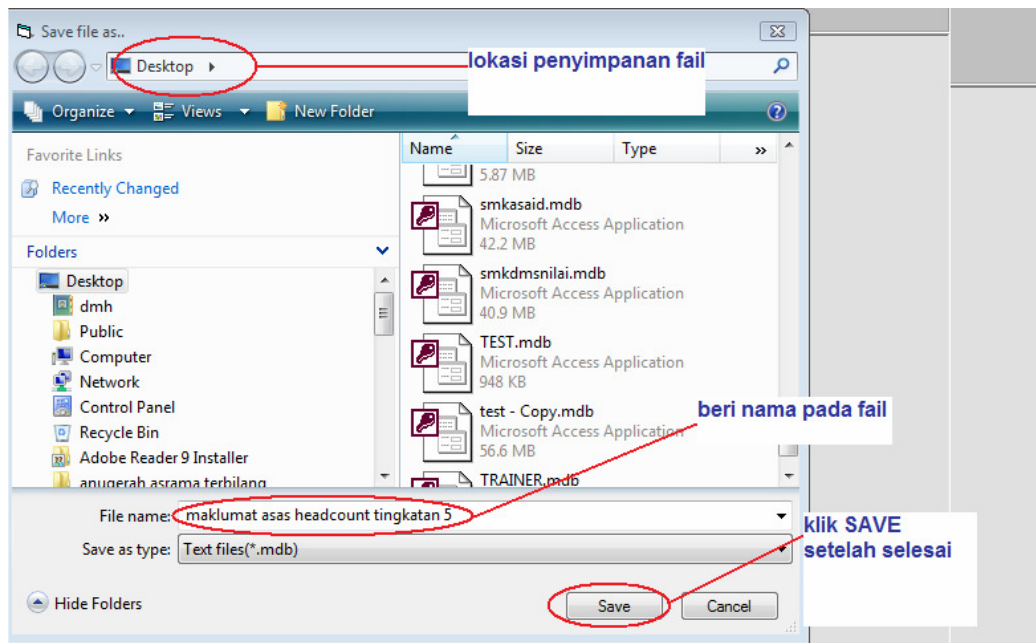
Save file as..

Desktop ▸

lokasi penyimpanan fail

Organize ▾ Views ▾ New Folder

Favorite Links
Recently Changed
More »

Folders
Desktop
dmh
Public
Computer
Network
Control Panel
Recycle Bin
Adobe Reader 9 Installer
anugerah asrama terbilang

| Name | Size | Type | » |
|---|---|---|---|

5.87 MB

smkasaid.mdb
Microsoft Access Application
42.2 MB

smkdmsnilai.mdb
Microsoft Access Application
40.9 MB

TEST.mdb
Microsoft Access Application
948 KB

test - Copy.mdb
Microsoft Access Application
56.6 MB

TRAINER.mdb

beri nama pada fail

File name: maklumat asas headcount tingkatan 5
Save as type: Text files(*.mdb)

klik SAVE setelah selesai

Hide Folders

Save Cancel